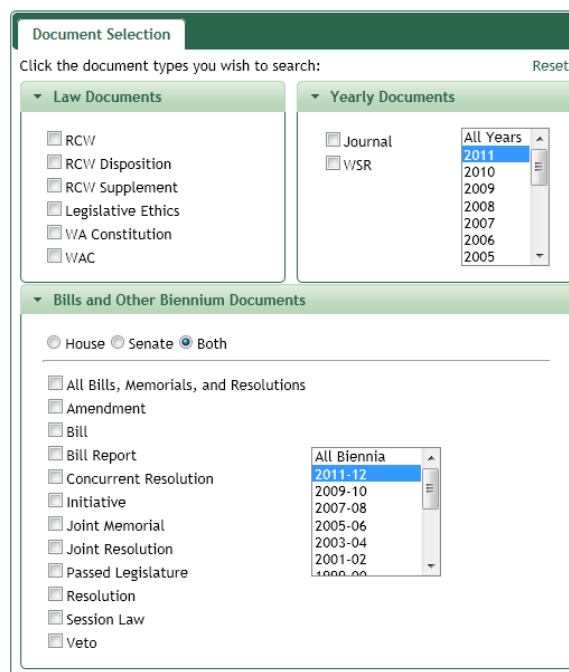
Document Selection

Click the document types you wish to search:

Reset

Law Documents

RCW
RCW Disposition
RCW Supplement
Legislative Ethics
WA Constitution
WAC

Yearly Documents

Journal
WSR

All Years
2011
2010
2009
2008
2007
2006
2005

Bills and Other Biennium Documents

House Senate Both

All Bills, Memorials, and Resolutions
Amendment
Bill
Bill Report
Concurrent Resolution
Initiative
Joint Memorial
Joint Resolution
Passed Legislature
Resolution
Session Law
Veto

All Biennia
2011-12
2009-10
2007-08
2005-06
2003-04
2001-02
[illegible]